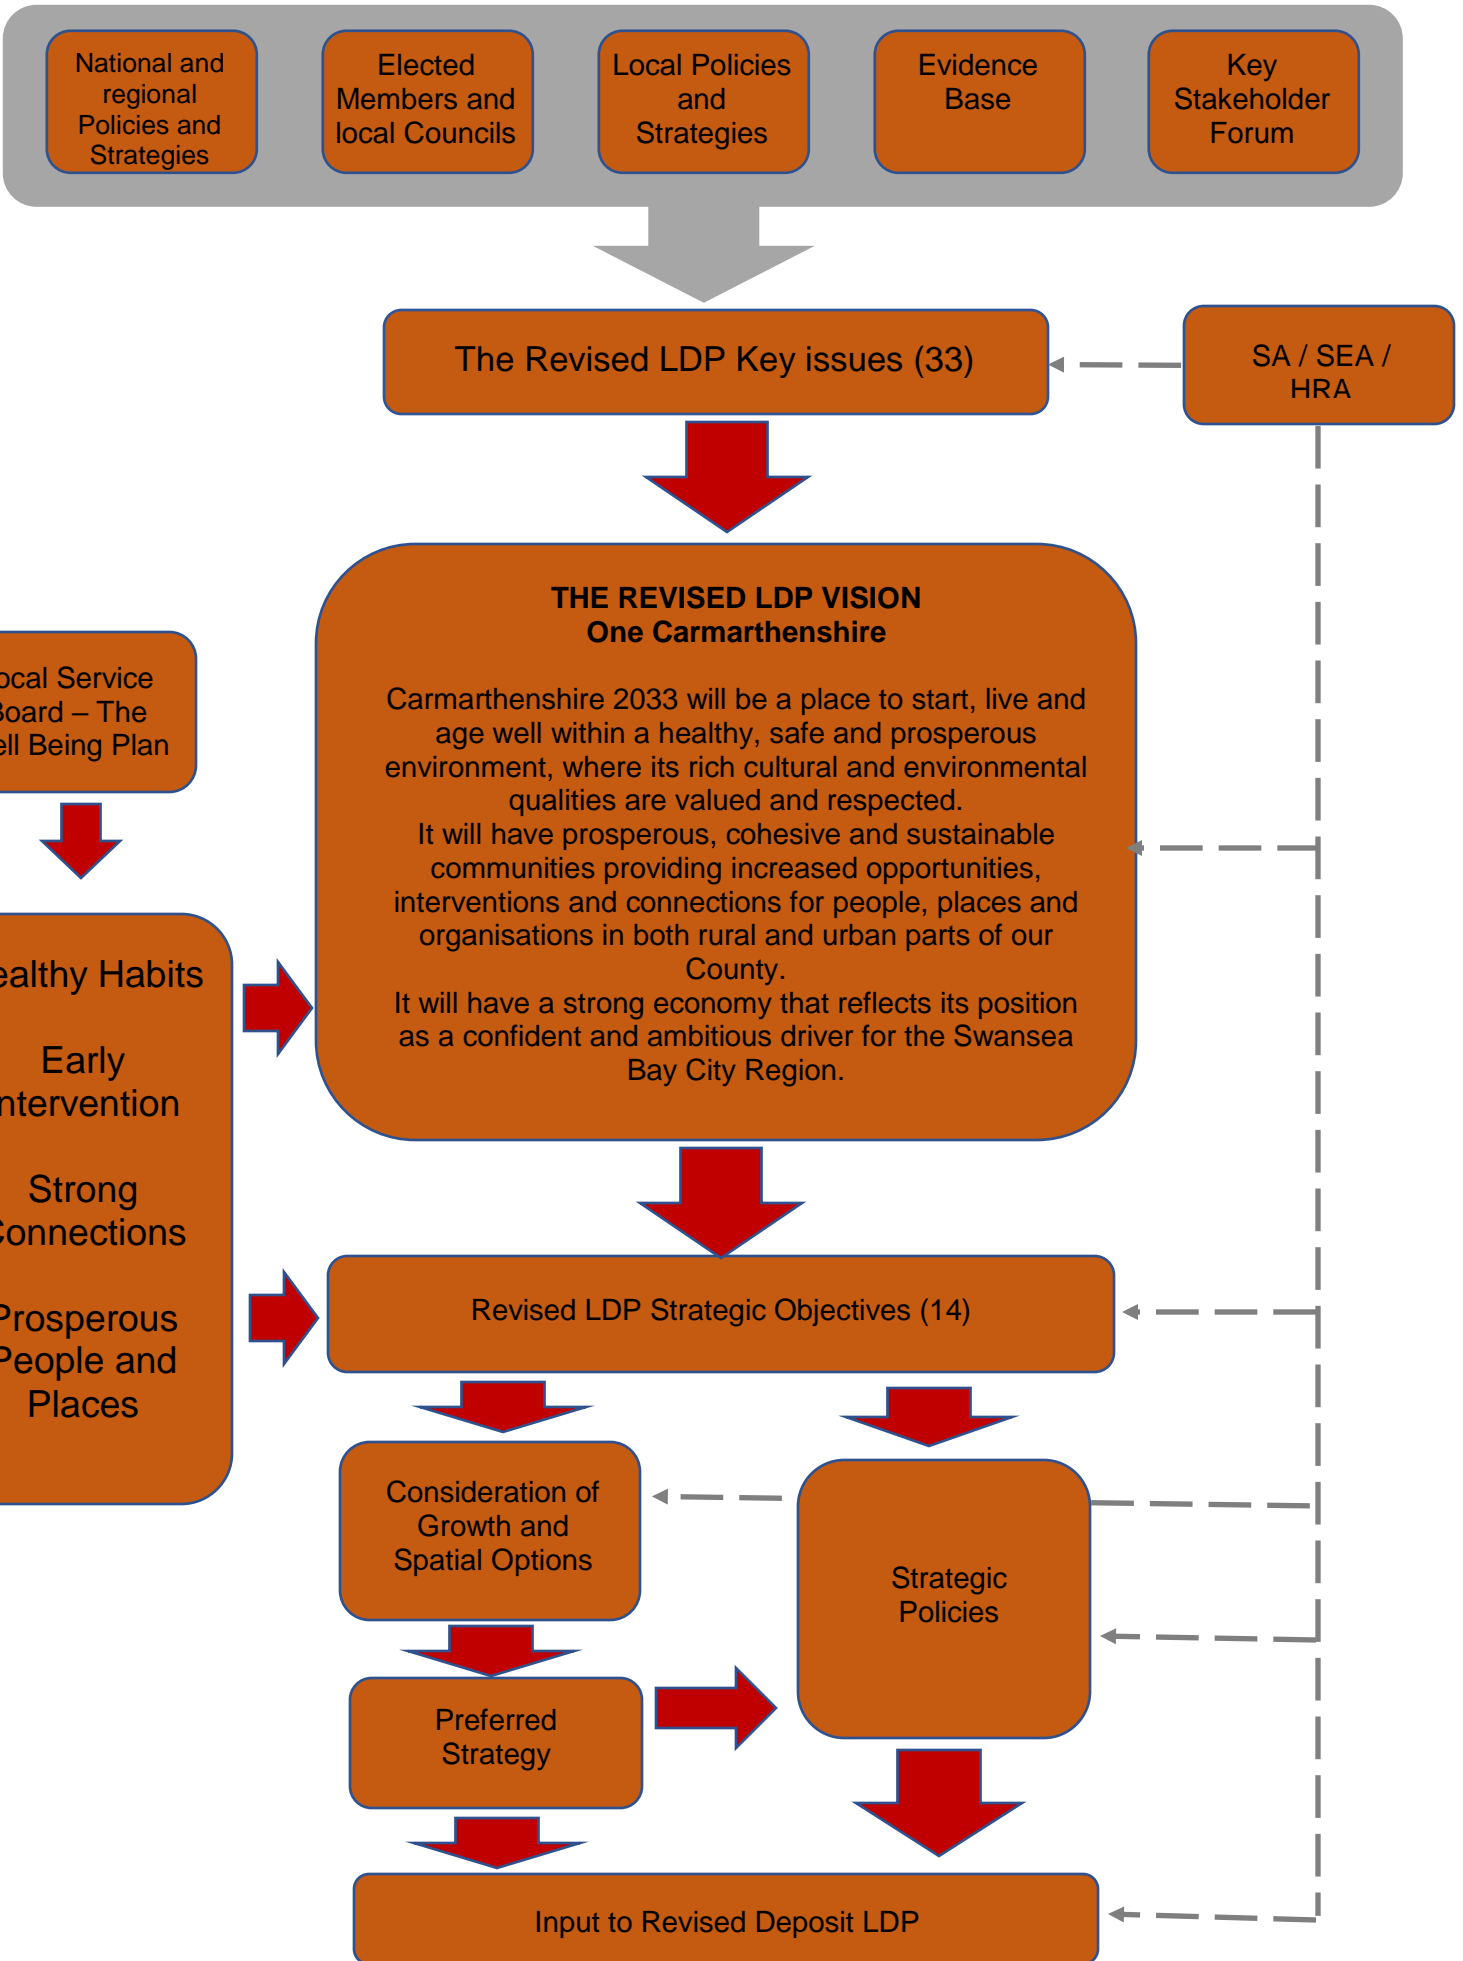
National and regional Policies and Strategies

Elected Members and local Councils

Local Policies and Strategies

Evidence Base

Key Stakeholder Forum

The Revised LDP Key issues (33)

SA / SEA / HRA

ocal Service Board – The ell Being Plan

THE REVISED LDP VISION
One Carmarthenshire

Carmarthenshire 2033 will be a place to start, live and age well within a healthy, safe and prosperous environment, where its rich cultural and environmental qualities are valued and respected.
It will have prosperous, cohesive and sustainable communities providing increased opportunities, interventions and connections for people, places and organisations in both rural and urban parts of our County.
It will have a strong economy that reflects its position as a confident and ambitious driver for the Swansea Bay City Region.

ealthy Habits

Early ntervention

Strong onnections

Prosperous eople and Places

Revised LDP Strategic Objectives (14)

Consideration of Growth and Spatial Options

Strategic Policies

Preferred Strategy

Input to Revised Deposit LDP